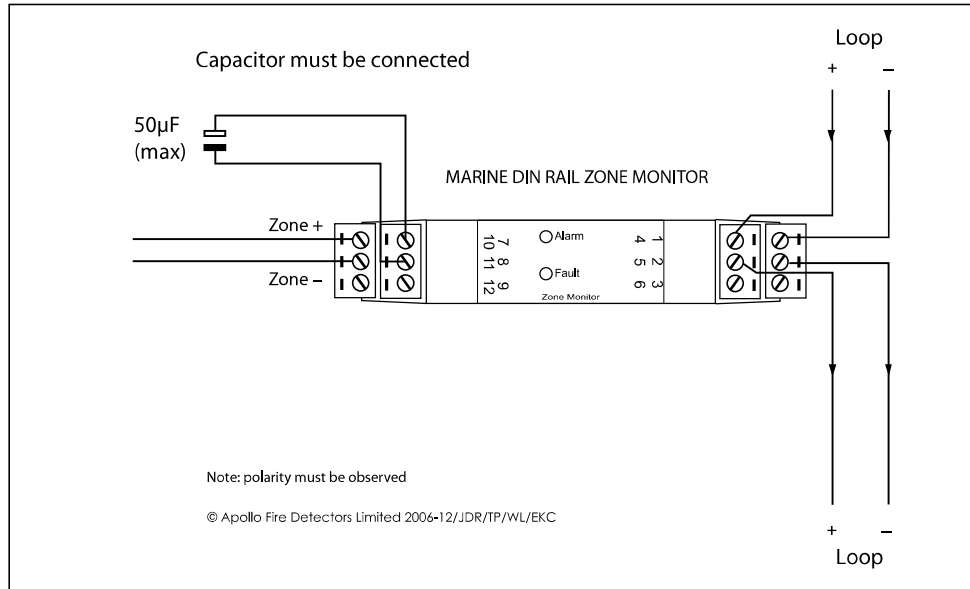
Capacitor must be connected

Loop
+ –

50μF
(max)

MARINE DIN RAIL ZONE MONITOR

Zone +

Zone –

7 8 9
10 11 12

Alarm

Fault

Zone Monitor

1 2 3
4 5 6

Note: polarity must be observed

© Apollo Fire Detectors Limited 2006-12/JDR/TP/WL/EKC

+ –
Loop